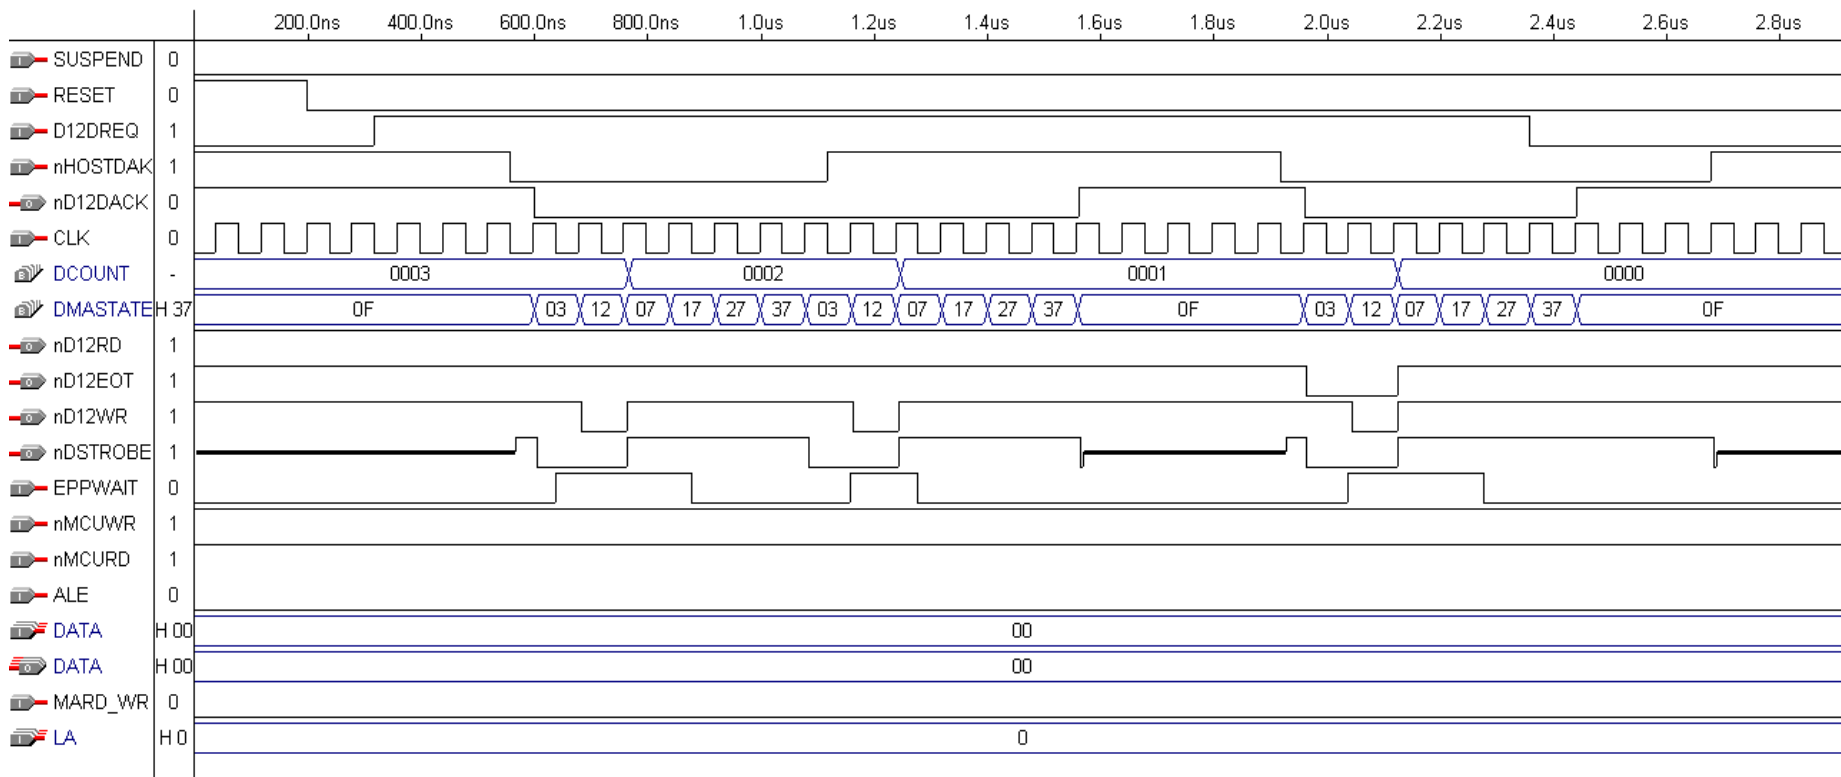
200.0ns 400.0ns 600.0ns 800.0ns 1.0us 1.2us 1.4us 1.6us 1.8us 2.0us 2.2us 2.4us 2.6us 2.8us

| Signal | Value | |
|---|---|---|
| SUSPEND | 0 | |
| RESET | 0 | |
| D12DREQ | 1 | |
| nHOSTDAK | 1 | |
| nD12DACK | 0 | |
| CLK | 0 | |
| DCOUNT | - | 0003 0002 0001 0000 |
| DMASTATE | H 37 | 0F 03 12 07 17 27 37 03 12 07 17 27 37 0F 03 12 07 17 27 37 0F |
| nD12RD | 1 | |
| nD12EOT | 1 | |
| nD12WR | 1 | |
| nDSTROBE | 1 | |
| EPPWAIT | 0 | |
| nMCUWR | 1 | |
| nMCURD | 1 | |
| ALE | 0 | |
| DATA | H 00 | 00 |
| DATA | H 00 | 00 |
| MARD_WR | 0 | |
| LA | H 0 | 0 |